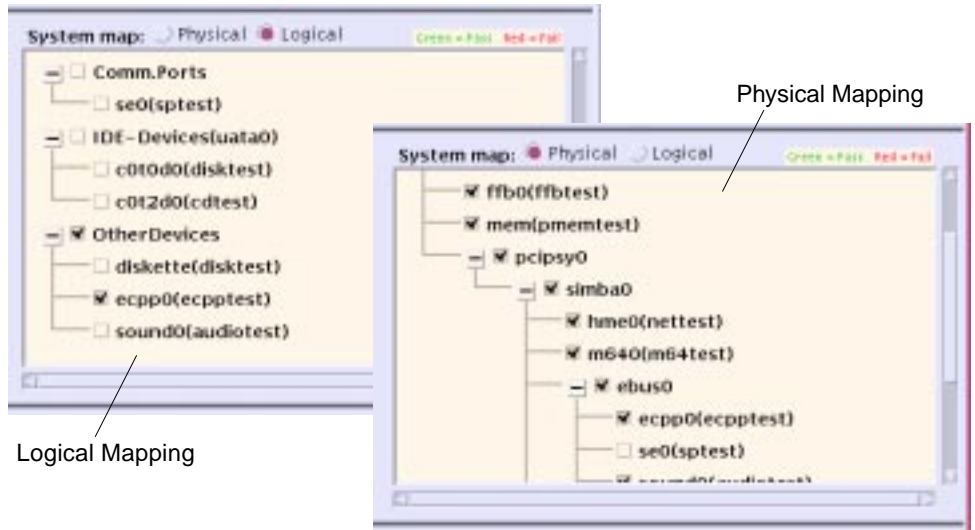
System map: Physical Logical
Green = Pass Red = Fail

Comm.Ports
se0(sptest)
IDE-Devices(uata0)
c0t0d0(disktest)
c0t2d0(cdtest)
OtherDevices
diskette(disktest)
ecpp0(ecpptest)
sound0(audiotest)

Logical Mapping

Physical Mapping

System map: Physical Logical
Green = Pass Red = Fail

ffb0(ffbtest)
mem(pmemtest)
pcipsy0
simba0
hme0(nettest)
m640(m64test)
ebus0
ecpp0(ecpptest)
se0(sptest)
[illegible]